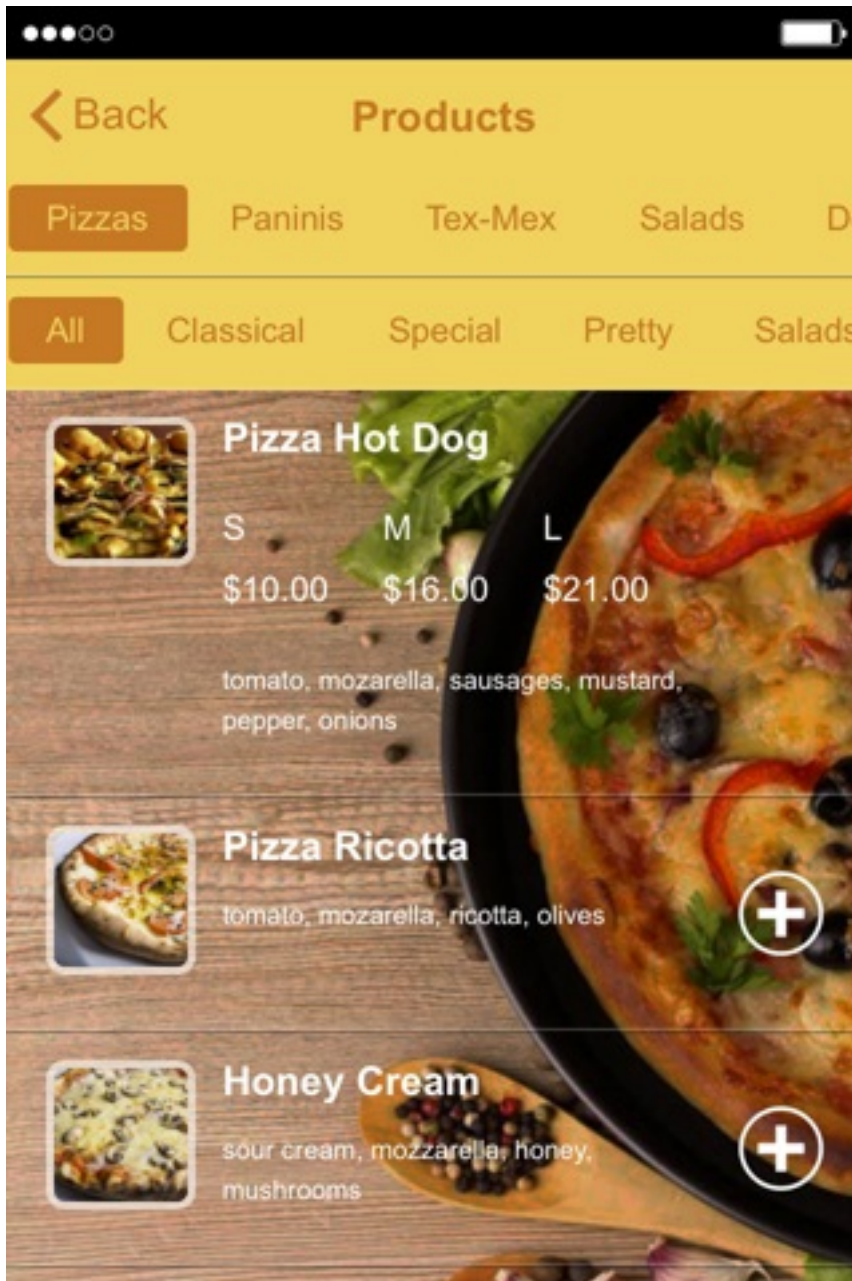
Back Products

Pizzas Paninis Tex-Mex Salads D

All Classical Special Pretty Salads

Pizza Hot Dog

S M L
$10.00 $16.00 $21.00

tomato, mozarella, sausages, mustard, pepper, onions

Pizza Ricotta

tomato, mozarella, ricotta, olives

Honey Cream

sour cream, mozzarella, honey, mushrooms